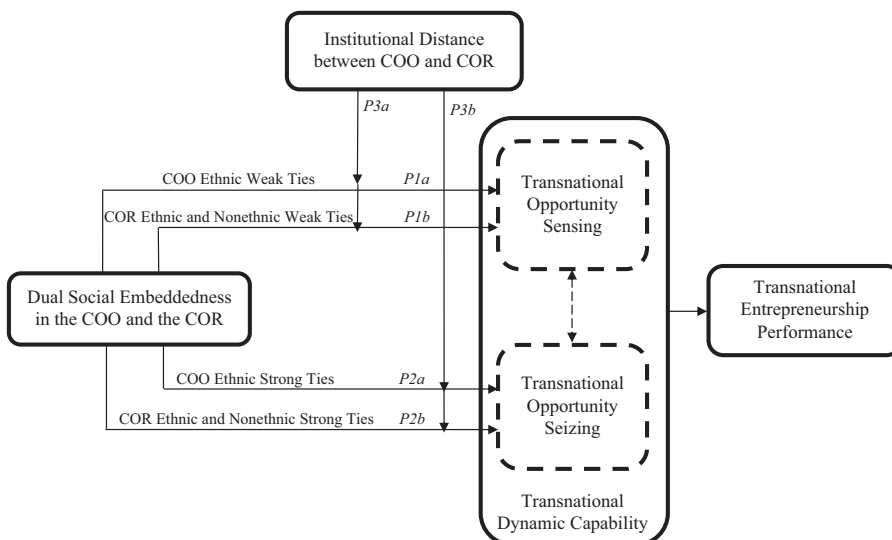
Institutional Distance between COO and COR

P3a

P3b

COO Ethnic Weak Ties

P1a

COR Ethnic and Nonethnic Weak Ties

P1b

Transnational Opportunity Sensing

Dual Social Embeddedness in the COO and the COR

Transnational Entrepreneurship Performance

COO Ethnic Strong Ties

P2a

COR Ethnic and Nonethnic Strong Ties

P2b

Transnational Opportunity Seizing

Transnational Dynamic Capability